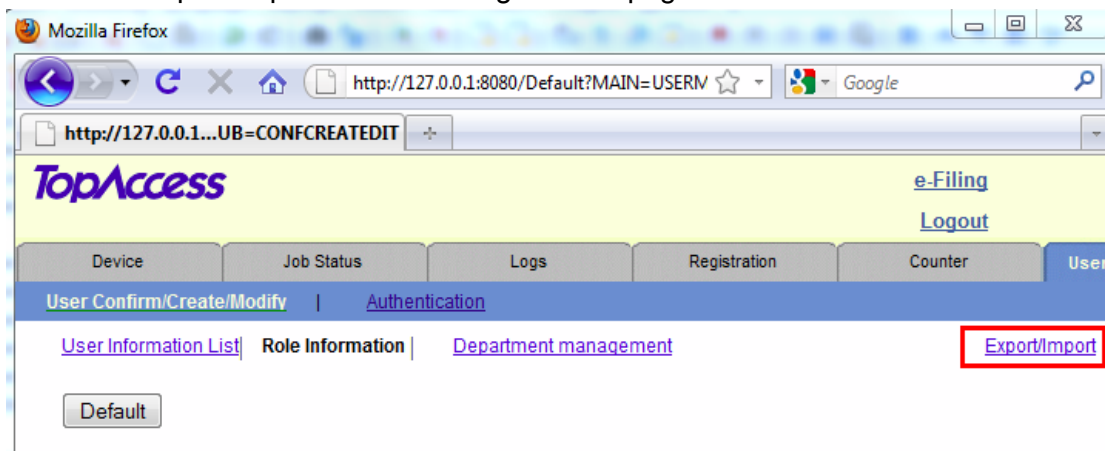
Mozilla Firefox

http://127.0.0.1:8080/Default?MAIN=USERM

Google

http://127.0.0.1...UB=CONFCREATEDIT

TopAccess

e-Filing

Logout

| Device | Job Status | Logs | Registration | Counter | User |
|---|---|---|---|---|---|

User Confirm/Create/Modify | Authentication

User Information List | Role Information | Department management

Export/Import

Default